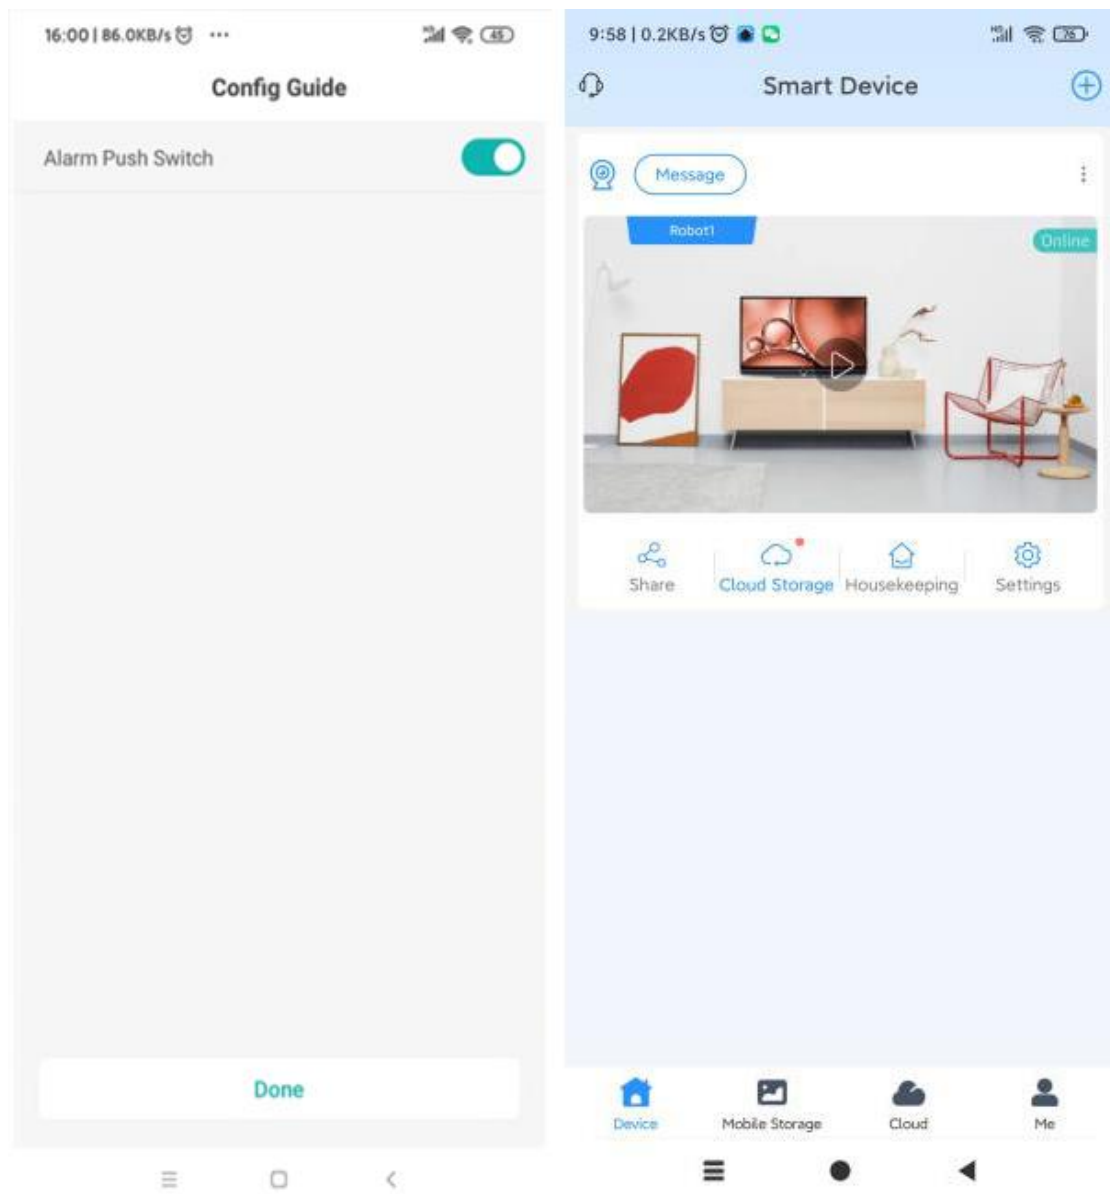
16:00 | 86.0KB/s ··· 45

Config Guide

Alarm Push Switch

Done

9:58 | 0.2KB/s 76

Smart Device

Message

Robot1

Online

Share

Cloud Storage

Housekeeping

Settings

Device

Mobile Storage

Cloud

Me